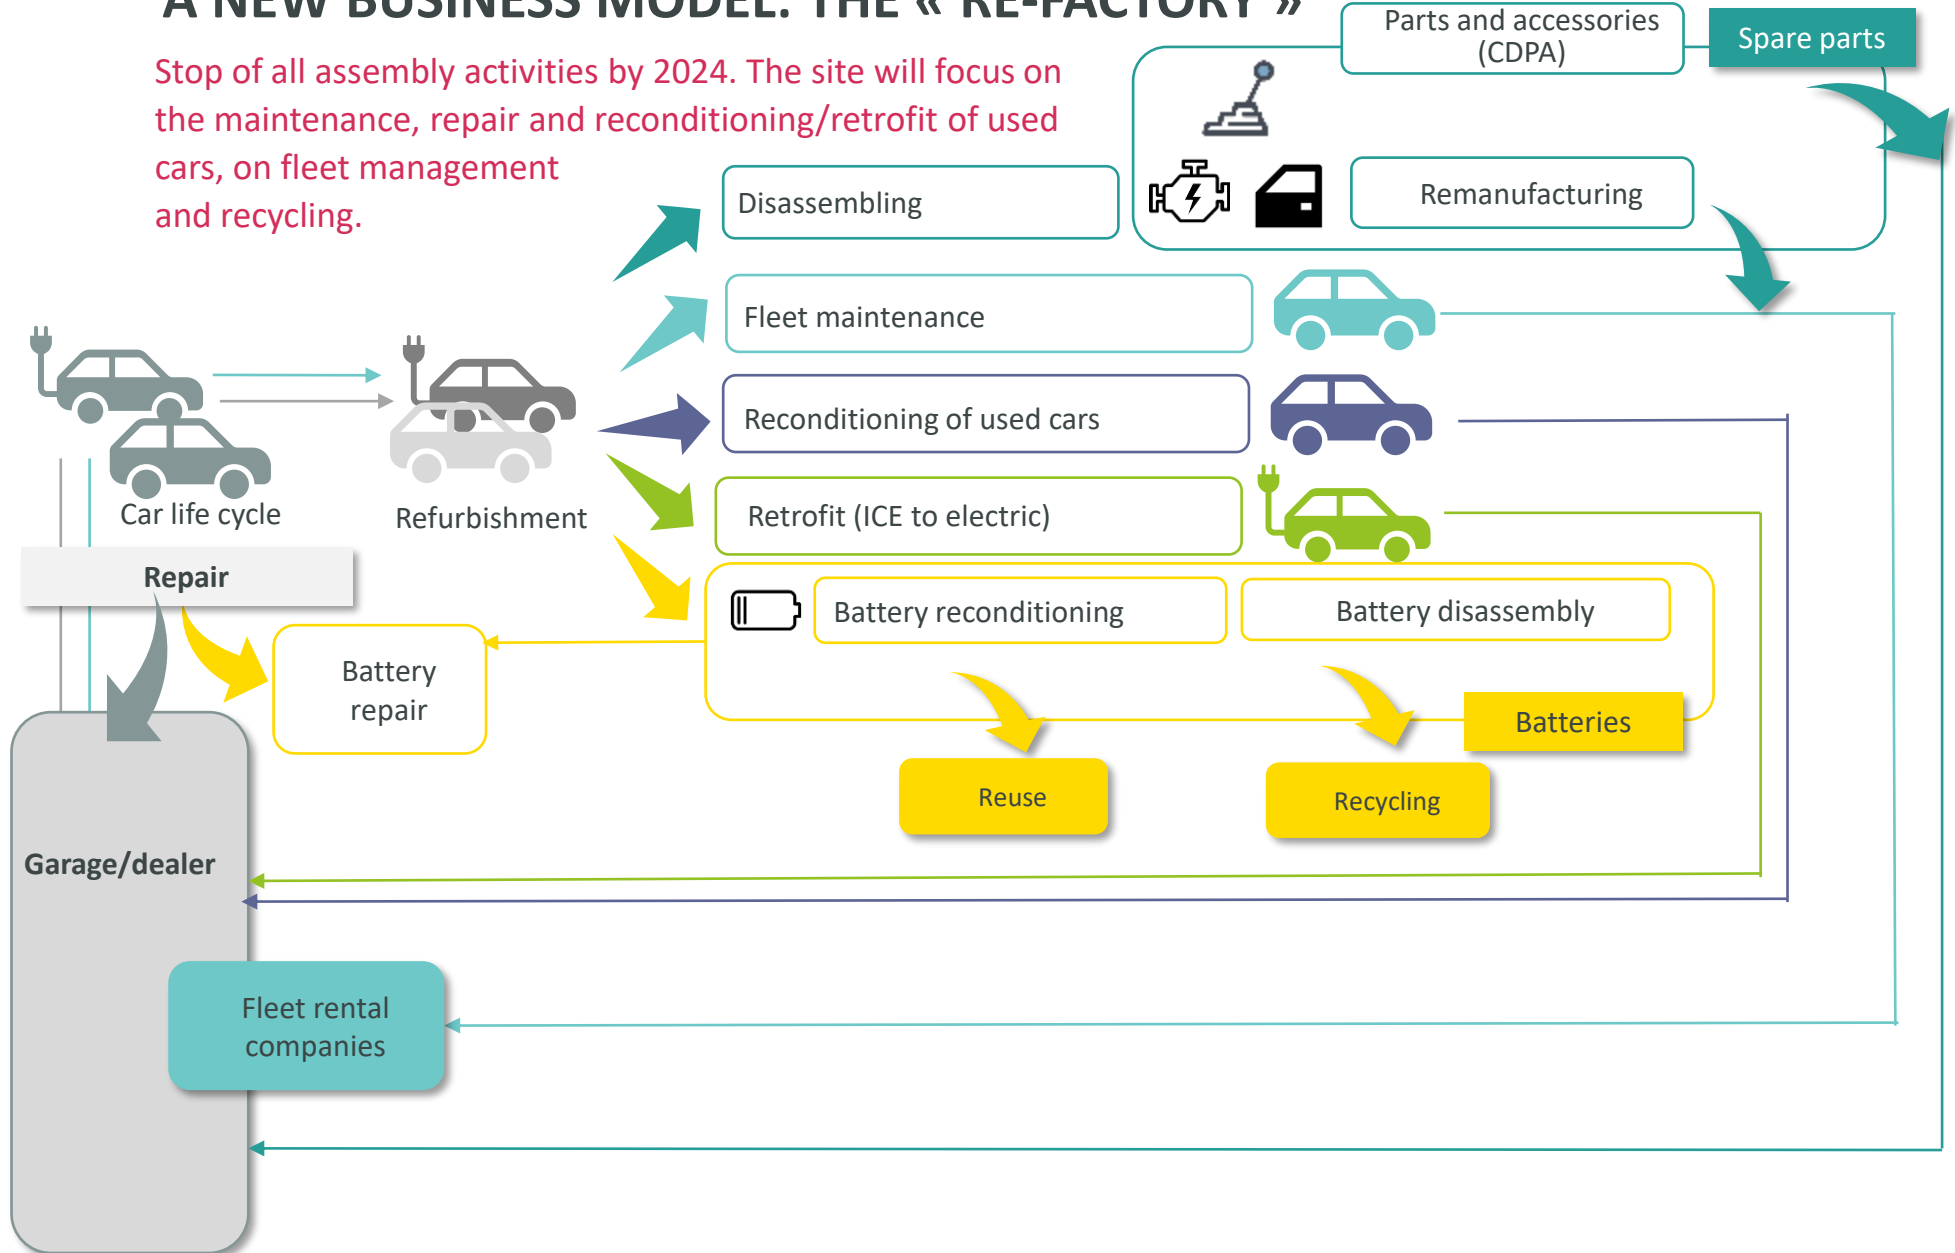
A NEW BUSINESS MODEL: THE « RE-FACTORY »

Stop of all assembly activities by 2024. The site will focus on the maintenance, repair and reconditioning/retrofit of used cars, on fleet management and recycling.

Parts and accessories (CDPA)

Spare parts

Disassembling

Remanufacturing

Fleet maintenance

Reconditioning of used cars

Retrofit (ICE to electric)

Car life cycle

Refurbishment

Repair

Battery repair

Battery reconditioning

Battery disassembly

Batteries

Reuse

Recycling

Garage/dealer

Fleet rental companies